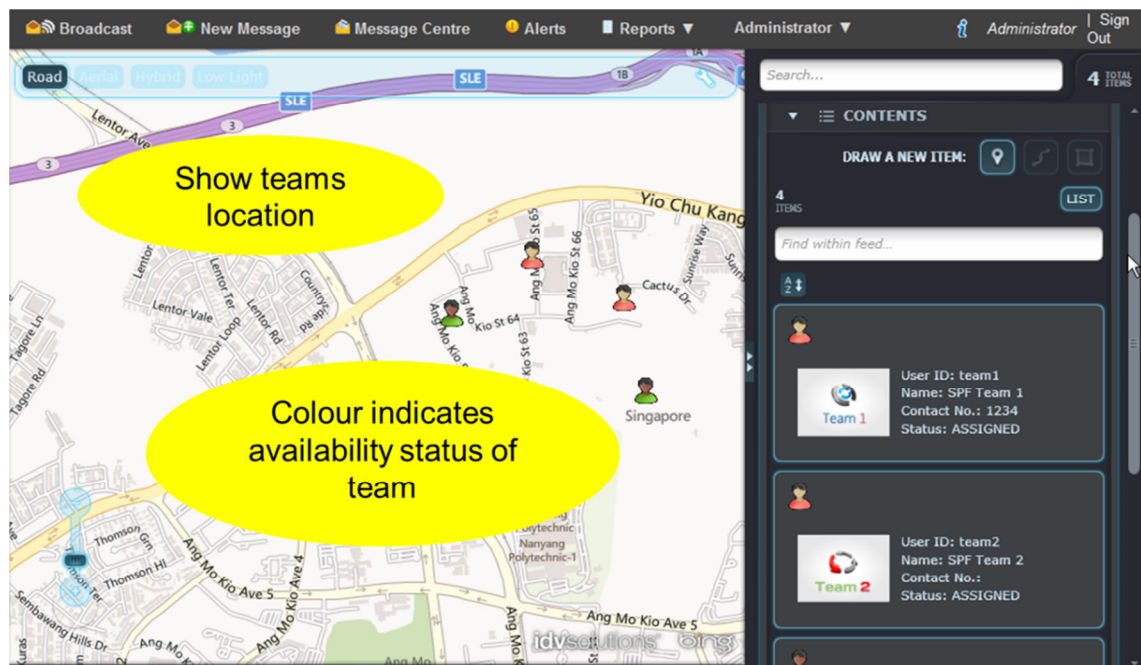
Broadcast New Message Message Centre Alerts Reports ▼ Administrator ▼ Administrator | Sign Out

Road Aerial Hybrid Low Light

Search...

4 TOTAL ITEMS

CONTENTS

DRAW A NEW ITEM:

4 ITEMS

LIST

Find within feed...

User ID: team1
Name: SPF Team 1
Contact No.: 1234
Status: ASSIGNED

Team 1

User ID: team2
Name: SPF Team 2
Contact No.:
Status: ASSIGNED

Team 2

Show teams location

Colour indicates availability status of team

SLE
SLE
3
3
1B
1A
Lentor Ave
Yio Chu Kang
Lentor
Lentor Ter
Lentor Vale
Lentor Loop
Lentor Rd
Country Rd
Tagore Ln
Tagore Rd
Ang Mo Kio St 65
Ang Mo Kio St 66
Ang Mo Kio St 64
Ang Mo Kio St 63
Cactus Dr
Sunrise Way
Singapore
Polytechnic
Nanyang Polytechnic-1
Thomson Grn
Thomson Hl
Ang Mo Kio Ave 4
Ang Mo Kio Ave 5
Ang Mo Kio Ave 5
Sembawang Hills Dr
idvsolutions bing